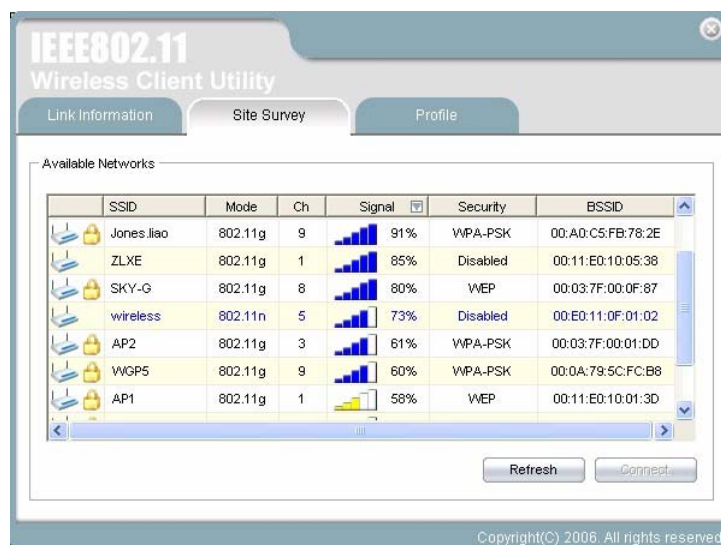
IEEE802.11
Wireless Client Utility

Link Information | Site Survey | Profile

Available Networks

| | SSID | Mode | Ch | Signal | Security | BSSID |
|---|---|---|---|---|---|---|
| | Jones.liao | 802.11g | 9 | 91% | WPA-PSK | 00:A0:C5:FB:78:2E |
| | ZLXE | 802.11g | 1 | 85% | Disabled | 00:11:E0:10:05:38 |
| | SKY-G | 802.11g | 8 | 80% | WEP | 00:03:7F:00:0F:87 |
| | wireless | 802.11n | 5 | 73% | Disabled | 00:E0:11:0F:01:02 |
| | AP2 | 802.11g | 3 | 61% | WPA-PSK | 00:03:7F:00:01:DD |
| | WGP5 | 802.11g | 9 | 60% | WPA-PSK | 00:0A:79:5C:FC:B8 |
| | AP1 | 802.11g | 1 | 58% | WEP | 00:11:E0:10:01:3D |

Refresh
Connect

Copyright(C) 2006. All rights reserved